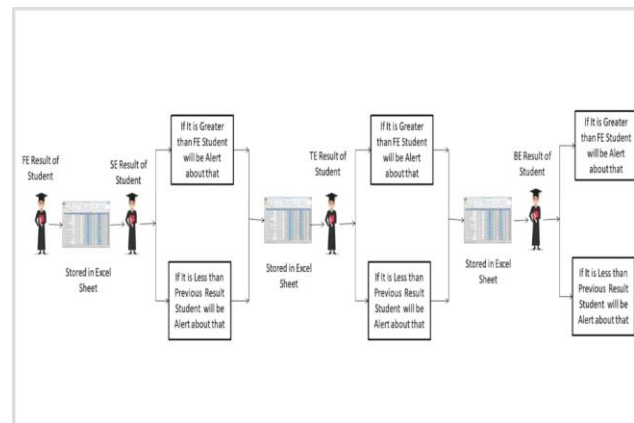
FE Result of Student

Stored in Excel Sheet

SE Result of Student

If It is Greater than FE Student will be Alert about that

If It is Less than Previous Result Student will be Alert about that

Stored in Excel Sheet

TE Result of Student

If It is Greater than FE Student will be Alert about that

If It is Less than Previous Result Student will be Alert about that

Stored in Excel Sheet

BE Result of Student

If It is Greater than FE Student will be Alert about that

If It is Less than Previous Result Student will be Alert about that